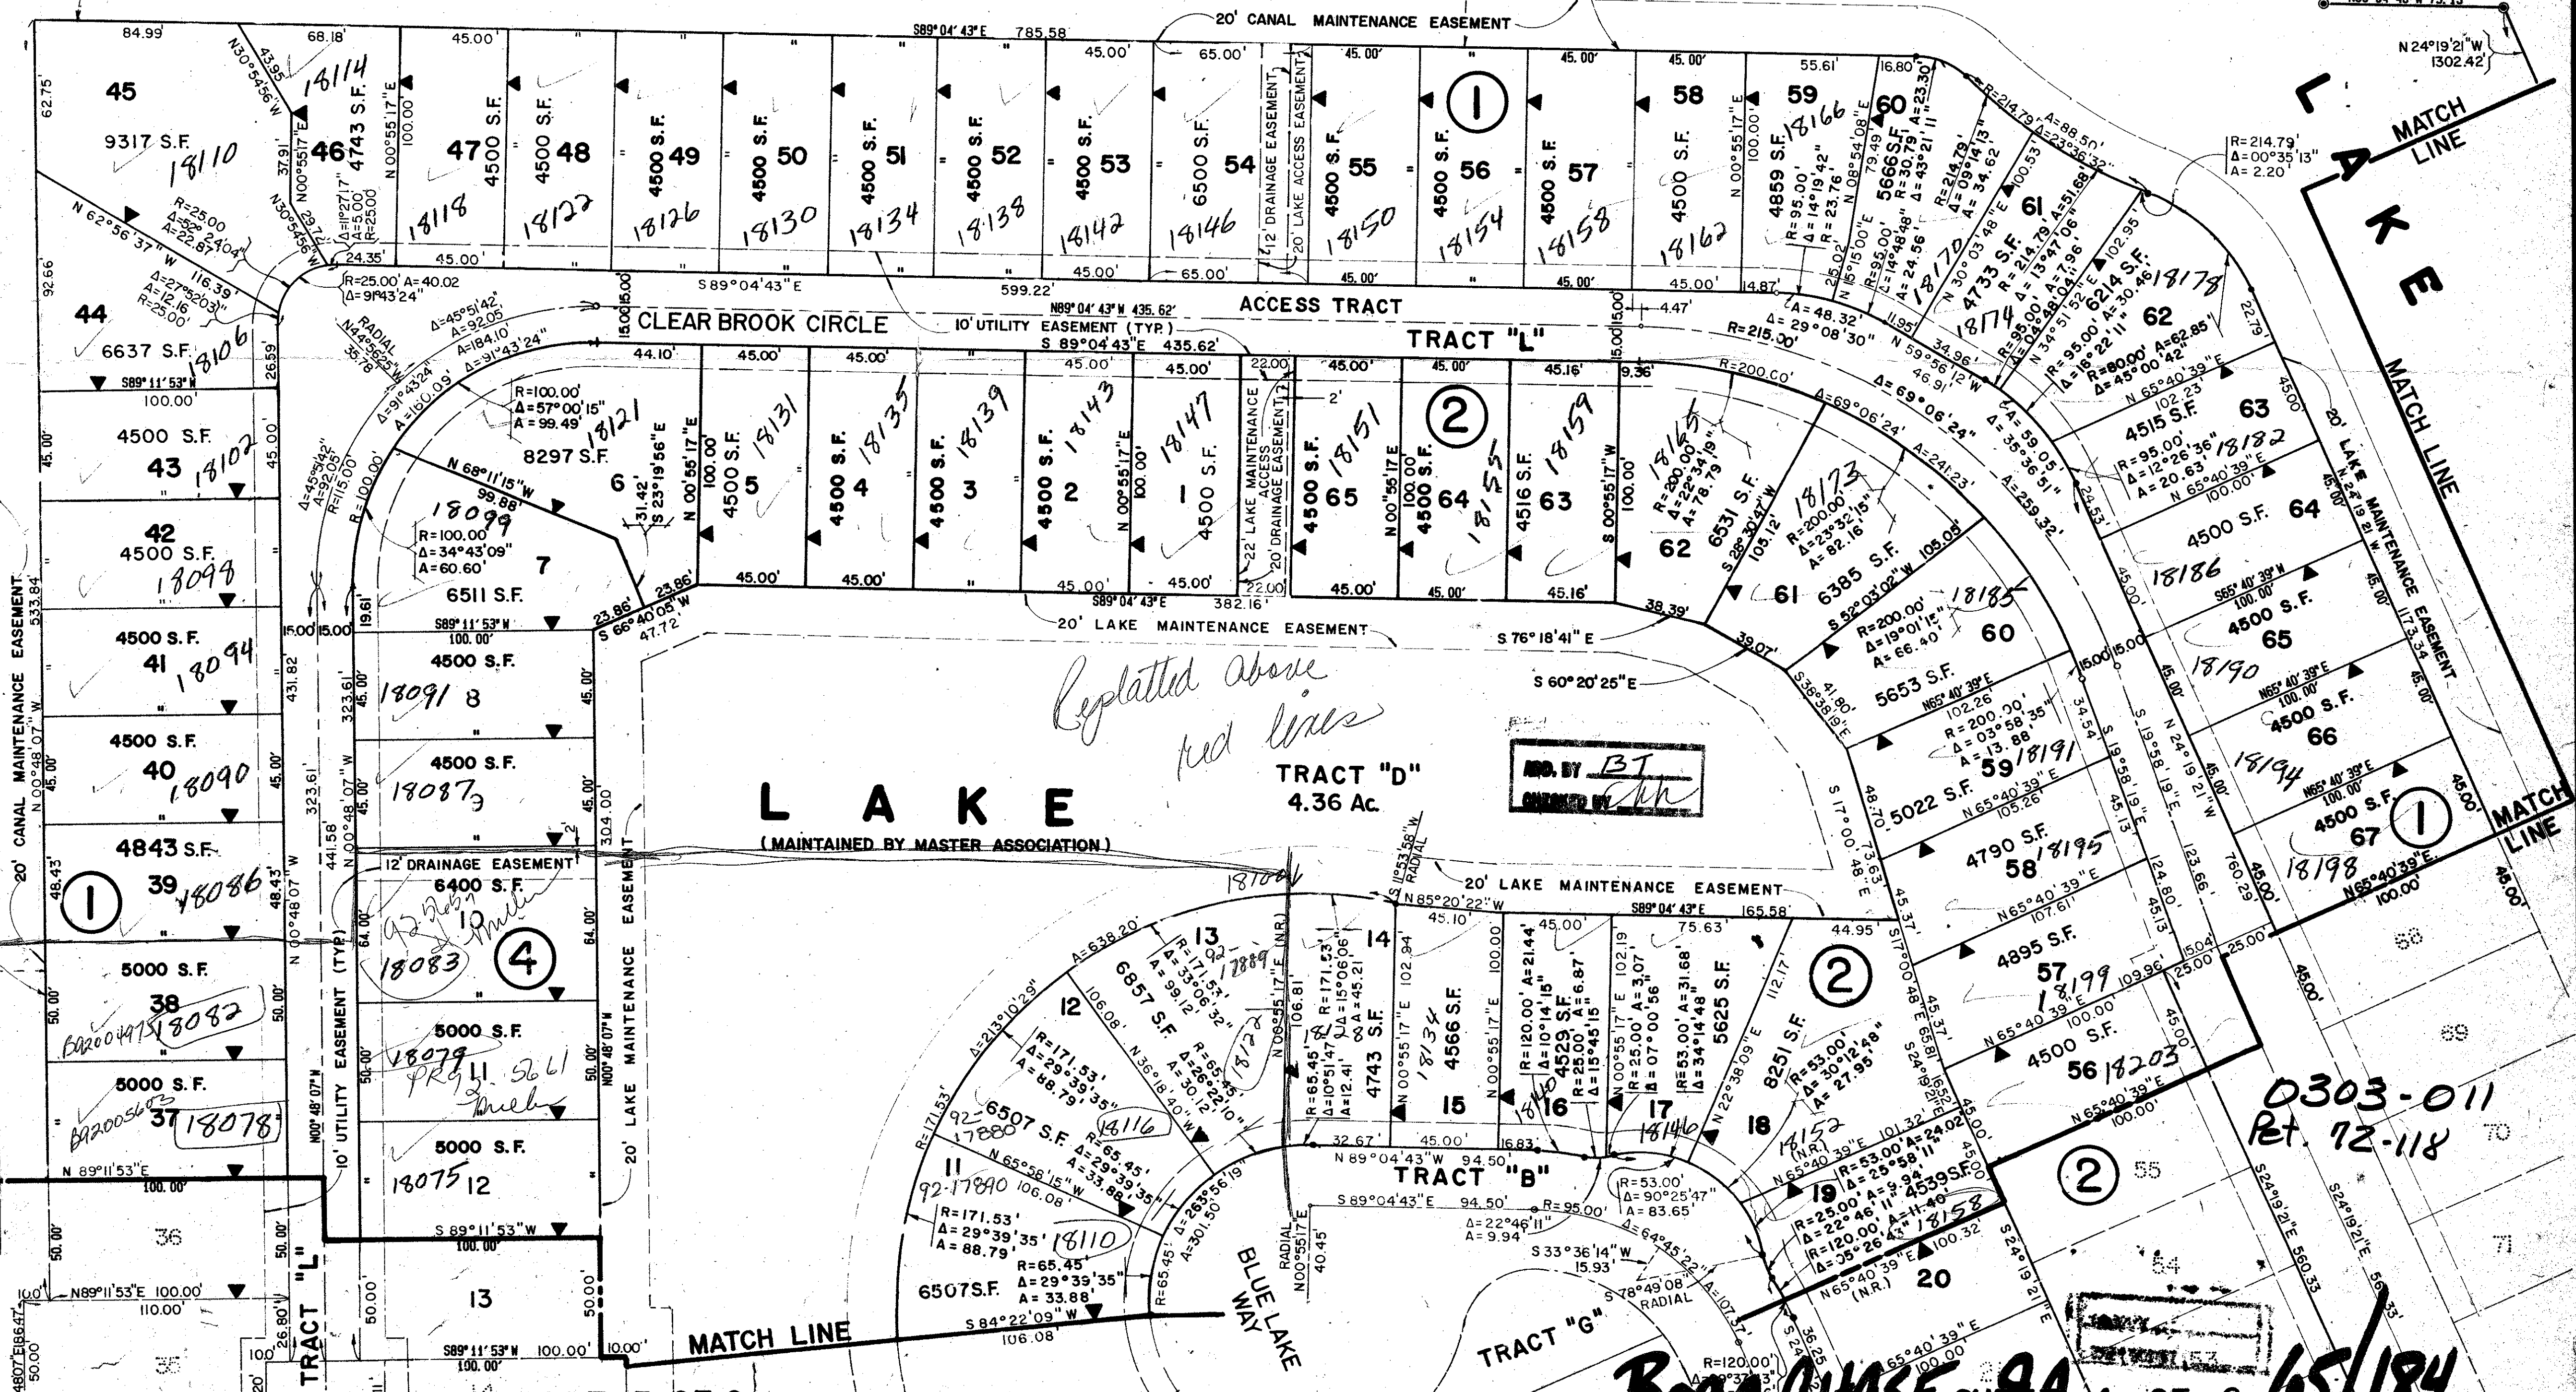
20' CANAL MAINTENANCE EASEMENT
S89°04'43"E 785.58'
N24°19'21"W 1302.42'
LAKE
MATCH LINE
R=214.79'
Δ=00°35'13"
A=2.20'

84.99' 68.18' 45.00 45.00' 65.00' 45.00' 45.00' 45.00' 55.61' 16.80'

45
9317 S.F.
18110
62.75'
N30°54'56"W 43.95'
46
4743 S.F.
18114
N00°55'17"E 100.00'
37.91'
47
4500 S.F.
18118
48
4500 S.F.
18122
49
4500 S.F.
18126
50
4500 S.F.
18130
51
4500 S.F.
18134
52
4500 S.F.
18138
53
4500 S.F.
18142
54
6500 S.F.
18146
12' DRAINAGE EASEMENT
20' LAKE ACCESS EASEMENT
55
4500 S.F.
18150
1
56
4500 S.F.
18154
57
4500 S.F.
18158
58
4500 S.F.
18162
59
4859 S.F.
18166
60
5666 S.F.
18170
61
4733 S.F.
18174
62
6214 S.F.
18178
R=214.79' Δ=88.50' Δ=23°36'32"
R=95.00' Δ=14°19'42" A=23.76'
R=95.00' Δ=14°48'48" A=24.56'
R=214.79' Δ=09°14'13" A=34.62'
R=30.79' A=23.30' Δ=43°21'11"
N08°54'08"E 79.49'
N15°15'00"E 25.02'
N30°03'48"E 100.53'
R=214.79' Δ=13°47'06" A=51.68'
R=95.00' Δ=04°48'04" A=7.96'
R=95.00' Δ=16°22'11" A=30.46'
N34°51'52"E 102.95'
R=80.00' Δ=45°00'42" A=62.85'
22.79'

N62°56'37"W 116.39'
R=25.00 Δ=52°24'04" A=22.87'
Δ=27°52'03" A=12.16 R=25.00'
Δ=11°27'17" A=5.00 R=25.00
R=25.00' A=40.02 Δ=91°43'24"
24.35' 45.00' S89°04'43"E 599.22' 45.00' 65.00' 45.00' 45.00' 45.00' 14.87'
Δ=48.32' Δ=29°08'30"
11.95' N59°56'12"W 34.96' 46.91'
R=215.00'
4.47'

44
6637 S.F.
18106
92.66
26.59

RADIAL N44°56'25"W 35.78'
Δ=45°51'42" A=92.05'
Δ=184.10' Δ=91°43'24"
15.00
CLEAR BROOK CIRCLE
10' UTILITY EASEMENT (TYP.)
N89°04'43"W 435.62'
S89°04'43"E 435.62'
ACCESS TRACT
TRACT "L"
15.00

S89°11'53"W 100.00'
45.00'
4500 S.F.
43
18102
45.00

Δ=91°43'24" A=160.09'
R=100.00' Δ=57°00'15" A=99.49'
18121
8297 S.F.
6
31.42' S23°19'56"E
N00°55'17"E 100.00'
44.10' 45.00' 45.00' 45.00' 45.00' 22.00 45.00' 45.00' 45.16' 9.36'
5
4500 S.F.
18131
4
4500 S.F.
18135
3
4500 S.F.
18139
2
4500 S.F.
18143
1
4500 S.F.
18147
N00°55'17"E 100.00'
22' LAKE MAINTENANCE ACCESS
20' DRAINAGE EASEMENT
2'
65
4500 S.F.
18151
2
64
4500 S.F.
18155
N00°55'17"E 100.00
63
4516 S.F.
18159
S00°55'17"W 100.00'
R=200.00'
Δ=69°06'24"
Δ=69°06'24"
241.23'
259.32'
Δ=59.05' Δ=35°36'51"
62
6531 S.F.
18165
R=200.00' Δ=22°34'19" A=78.79
S28°30'47"W 105.12'
61
6385 S.F.
18173
R=200.00' Δ=23°32'15" A=82.16'
S52°03'02"W 105.05'
R=100.00' Δ=65.45 Δ=45°51'42" A=92.05'
R=115.00'
N68°11'15"W 99.88'
R=100.00' Δ=34°43'09" A=60.60'
18099
7
6511 S.F.
23.86' 23.86'
S66°40'05"W 47.72'
19.61
45.00' 45.00' 45.00' 45.00' 45.00' 45.16'
S89°04'43"E 382.16'
22.00
38.39'
39.07'
20' LAKE MAINTENANCE EASEMENT
S76°18'41"E
S60°20'25"E

63
4515 S.F.
18182
R=95.00' Δ=12°26'36" A=20.63'
N65°40'39"E 102.23'
N65°40'39"E 100.00'
45.00
24.53
20' LAKE MAINTENANCE EASEMENT
N24°19'21"W 1173.34'
MATCH LINE
64
4500 S.F.
18186
S65°40'39"W 100.00'
65
4500 S.F.
18190
N65°40'39"E 100.00'
66
4500 S.F.
18194
N65°40'39"E 100.00'
67
4500 S.F.
18198
1
N65°40'39"E 100.00'
MATCH LINE
45.00
60
5653 S.F.
18185
R=200.00' Δ=19°01'15" A=66.40'
N65°40'39"E 102.26'
R=200.00' Δ=03°58'35" A=13.88'
59
5022 S.F.
18191
N65°40'39"E 105.26'
S36°38'19"E 41.80'
34.54
S19°58'19"E 45.13
N24°19'21"W 45.00'
15.00 15.00
58
4790 S.F.
18195
N65°40'39"E 107.61'
57
4895 S.F.
18199
N65°40'39"E 100.00'
124.80
123.66
760.29
56
4500 S.F.
18203
N65°40'39"E 100.00'
15.04 25.00 25.00
45.00

20' CANAL MAINTENANCE EASEMENT
533.84
N00°48'07"W
42
4500 S.F.
18098
41
4500 S.F.
18094
40
4500 S.F.
18090
39
4843 S.F.
18086
48.43'
1
38
5000 S.F.
18082
BA2004975
37
5000 S.F.
18078
BA2005603
N89°11'53"E 100.00'
36
50.00'
N89°11'53"E 100.00' 110.00'
35
50.00
431.82
323.61'
15.00 15.00
N00°48'07"W
441.58
10' UTILITY EASEMENT (TYP.)
N00°48'07"W
N00°48'07"W
TRACT "L"
26.80'
100'

S89°11'53"W 100.00'
4500 S.F.
18091 8
4500 S.F.
18087 9
12' DRAINAGE EASEMENT
6400 S.F.
10
18083
92-7667
4
5000 S.F.
18079
11
92-5661
5000 S.F.
18075 12
S89°11'53"W 100.00'
13
S89°11'53"W 100.00'
64.00' 64.00' 50.00' 50.00'
304.00
20' LAKE MAINTENANCE EASEMENT
N00°48'07"W
MATCH LINE
10.00'
S84°22'09"W 106.08'

Replatted above red lines

LAKE
(MAINTAINED BY MASTER ASSOCIATION)
TRACT "D"
4.36 Ac.
APP. BY BT
CHECKED BY

18100
S11°53'58"W RADIAL
20' LAKE MAINTENANCE EASEMENT
N85°20'22"W 45.10'
S89°04'43"E 165.58'
13
Δ=638.20'
R=171.53' Δ=33°06'32" A=99.12'
12
6857 S.F.
N36°18'40"W 106.08'
R=65.45' Δ=26°22'10" A=30.12'
Δ=213°10'29"
R=171.53' Δ=29°39'35" A=88.79'
R=65.45' Δ=29°39'35" A=33.88'
6507 S.F.
18116
92-17880
11
92-17890
N65°58'15"W 106.08'
R=171.53' Δ=29°39'35" A=88.79'
18110
R=65.45 Δ=29°39'35" A=33.88'
6507 S.F.
Δ=263°56'19" A=301.50
R=65.45'
BLUE LAKE WAY
RADIAL N00°55'17"E 40.45'
N00°55'17"E (NR) 106.81'
18122
92-12889
14
R=171.53' Δ=15°06'06" A=45.21'
R=65.45' Δ=10°51'47" A=12.41
4743 S.F.
18134
4566 S.F.
15
102.94 100.00
N00°55'17"E
32.67' 45.00' 16.83'
N89°04'43"W 94.50'
TRACT "B"
S89°04'43"E 94.50'
Δ=22°46'11" A=9.94
R=95.00'
45.00'
R=120.00' Δ=10°14'15" A=21.44'
4529 S.F.
R=25.00' Δ=15°45'15" A=6.87
16
18140
102.19
R=25.00' Δ=07°00'56" A=3.07
75.63'
R=53.00' Δ=34°14'48" A=31.68'
5625 S.F.
17
18146
N00°55'17"E
112.17
N22°38'09"E
8251 S.F.
18
R=53.00' Δ=30°12'48" A=27.95'
18152
2
44.95'
S17°00'48"E 45.37'
S17°00'48"E 73.63'
48.70
45.37'
S24°19'21"E 65.81'
16.52'
45.00
R=53.00' Δ=90°25'47" A=83.65'
N65°40'39"E 101.32' (N.R.)
R=53.00' Δ=24.02 Δ=25°58'11"
19
4539 S.F.
18158
R=25.00' Δ=22°46'11" A=9.94
R=120.00' Δ=05°26'43" A=11.40
N65°40'39"E 100.32 (N.R.)
20
S33°36'14"W 15.93'
Δ=64°45'22"
S78°49'08" RADIAL
107.37
TRACT "G"
R=120.00'
36.25
N65°40'39"E 100.00
S24°19'21"E
2
55
S24°19'21"E 560.33
S24°19'21"E
54
69
70
71
68
0303-011
Pet 72-118
65/184